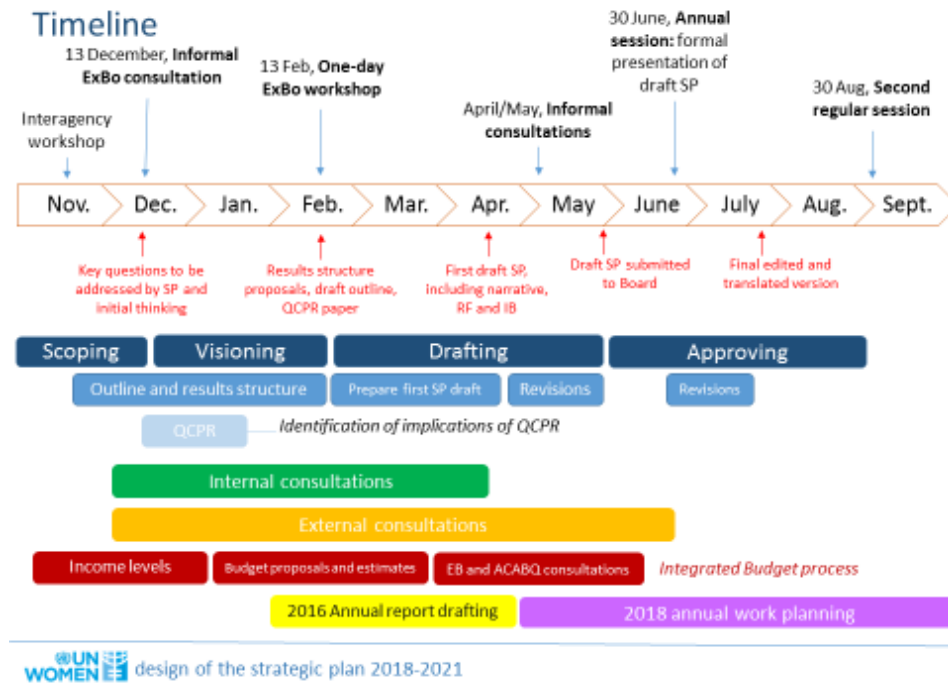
Timeline

13 December, **Informal ExBo consultation**

13 Feb, **One-day ExBo workshop**

30 June, **Annual session:** formal presentation of draft SP

April/May, **Informal consultations**

30 Aug, **Second regular session**

Interagency workshop

Nov. Dec. Jan. Feb. Mar. Apr. May June July Aug. Sept.

Key questions to be addressed by SP and initial thinking

Results structure proposals, draft outline, QCPR paper

First draft SP, including narrative, RF and IB

Draft SP submitted to Board

Final edited and translated version

Scoping

Visioning

Drafting

Approving

Outline and results structure

Prepare first SP draft

Revisions

Revisions

QCPR

*Identification of implications of QCPR*

Internal consultations

External consultations

Income levels

Budget proposals and estimates

EB and ACABQ consultations

*Integrated Budget process*

2016 Annual report drafting

2018 annual work planning

UN WOMEN design of the strategic plan 2018-2021